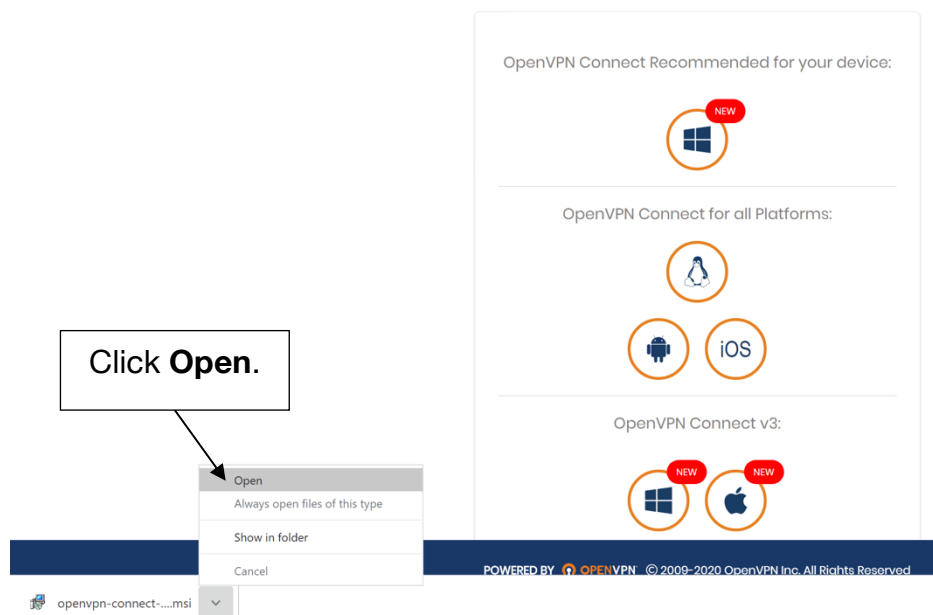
OpenVPN Connect Recommended for your device:

NEW

OpenVPN Connect for all Platforms:

iOS

Click **Open**.

OpenVPN Connect v3:

NEW

NEW

Open
Always open files of this type
Show in folder
Cancel

POWERED BY OPENVPN © 2009-2020 OpenVPN Inc. All Rights Reserved

openvpn-connect-....msi